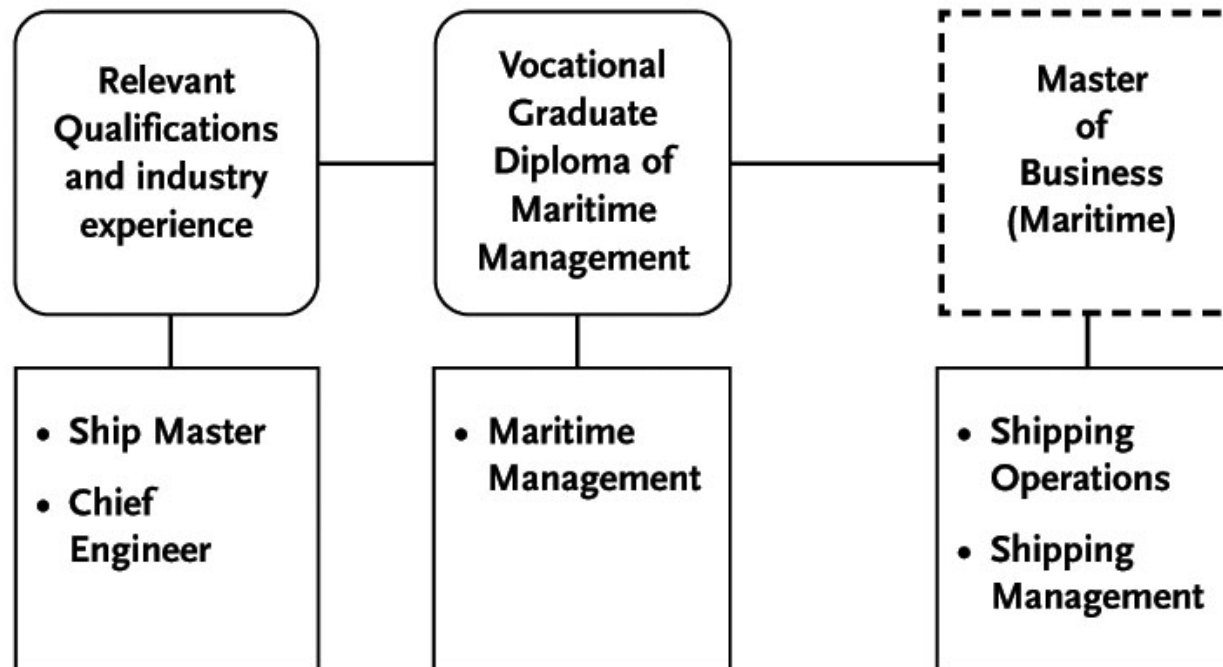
Relevant Qualifications and industry experience

Vocational Graduate Diploma of Maritime Management

Master of Business (Maritime)

• Ship Master
• Chief Engineer

• Maritime Management

• Shipping Operations
• Shipping Management